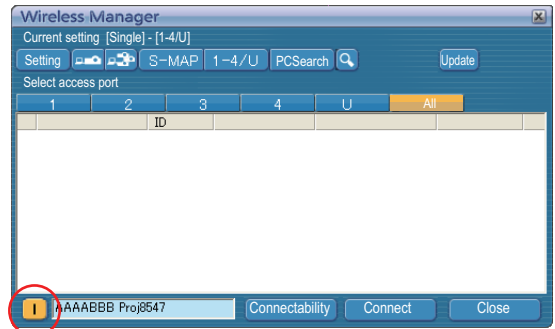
Wireless Manager

Current setting [Single] - [1-4/U]

Setting S-MAP 1-4/U PCSearch Update

Select access port

| 1 | 2 | 3 | 4 | U | All |
|---|---|---|---|---|---|

| | | ID | | | |
|---|---|---|---|---|---|

I AAAABBB Proj8547 Connectability Connect Close